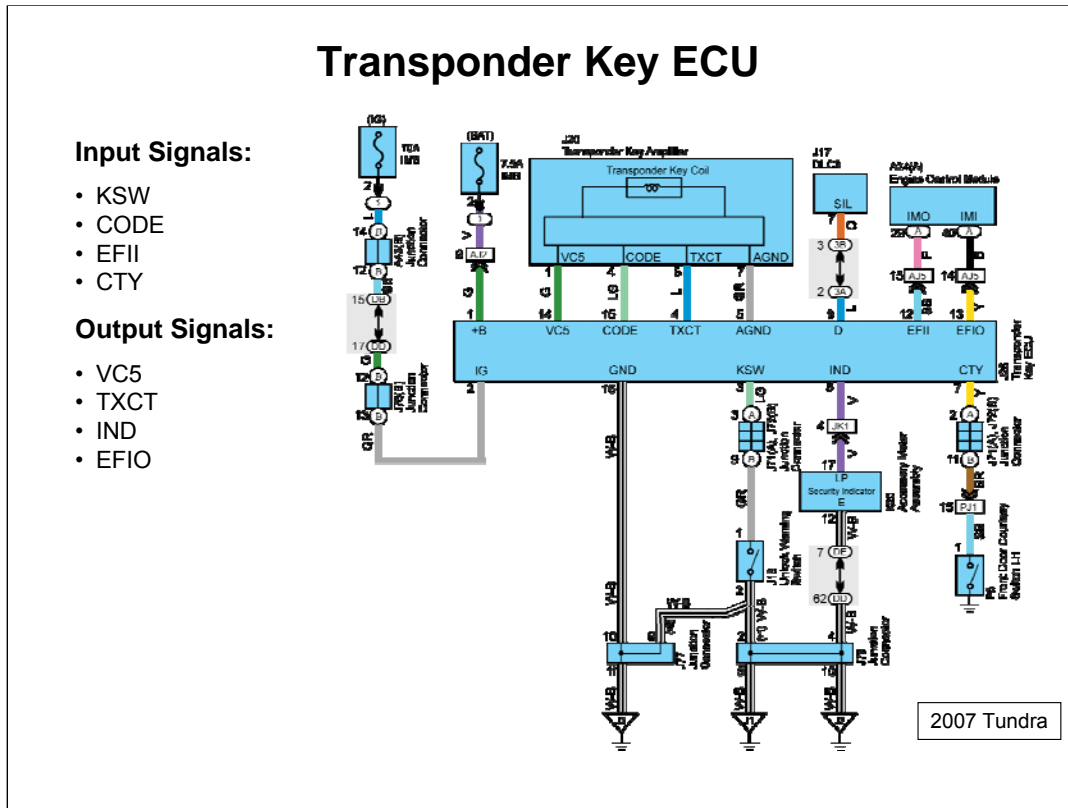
Transponder Key ECU

Input Signals:

• KSW
• CODE
• EFII
• CTY

Output Signals:

• VC5
• TXCT
• IND
• EFIO

(IG)
(BAT)
7.5A
J20
Transponder Key Amplifier
Transponder Key Coil
J17
DLC3
A34(A)
Engine Control Module
SIL
IMO
IMI
VC5
CODE
TXCT
AGND
+B
VC5
CODE
TXCT
AGND
D
EFII
EFIO
IG
GND
KSW
IND
CTY
1
4
5
7
1
14
15
4
5
9
12
13
3
2
7
15
14
14
12
15
17
12
13
2
16
3
8
7
3
9
4
17
12
7
62
11
15
1
1
2
10
6
2
4
11
10
G
LG
L
GR
W-B
V
Y
P
B
SB
BR
JK1
AJ5
PJ1
DB
DD
DF
LP
Security Indicator
E
J11
Junction Connector
J78
Junction Connector
Accessory Meter Assembly
Unlock Warning Switch
Front Door Courtesy Switch LH
2007 Tundra